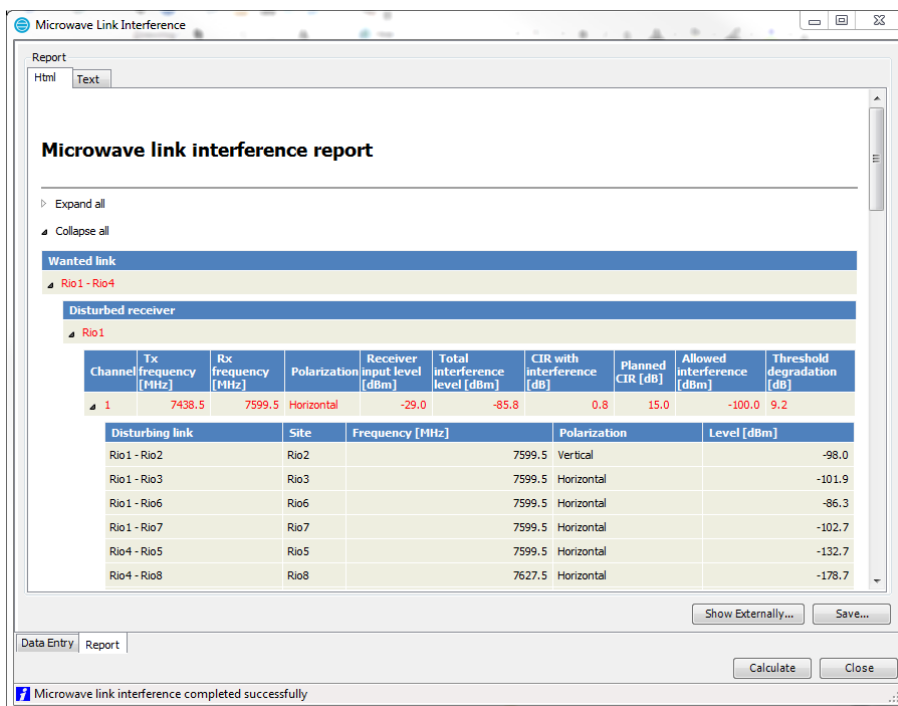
Microwave Link Interference

Report

Html | Text

Microwave link interference report

Expand all

Collapse all

Wanted link

Rio1 - Rio4

Disturbed receiver

Rio1

| Channel | Tx frequency [MHz] | Rx frequency [MHz] | Polarization | Receiver input level [dBm] | Total interference level [dBm] | CIR with interference [dB] | Planned CIR [dB] | Allowed interference [dBm] | Threshold degradation [dB] |
|---|---|---|---|---|---|---|---|---|---|
| 1 | 7438.5 | 7599.5 | Horizontal | -29.0 | -85.8 | 0.8 | 15.0 | -100.0 | 9.2 |

| Disturbing link | Site | Frequency [MHz] | Polarization | Level [dBm] |
|---|---|---|---|---|
| Rio1 - Rio2 | Rio2 | 7599.5 | Vertical | -98.0 |
| Rio1 - Rio3 | Rio3 | 7599.5 | Horizontal | -101.9 |
| Rio1 - Rio6 | Rio6 | 7599.5 | Horizontal | -86.3 |
| Rio1 - Rio7 | Rio7 | 7599.5 | Horizontal | -102.7 |
| Rio4 - Rio5 | Rio5 | 7599.5 | Horizontal | -132.7 |
| Rio4 - Rio8 | Rio8 | 7627.5 | Horizontal | -178.7 |

Show Externally... | Save...

Data Entry | Report

Calculate | Close

Microwave link interference completed successfully